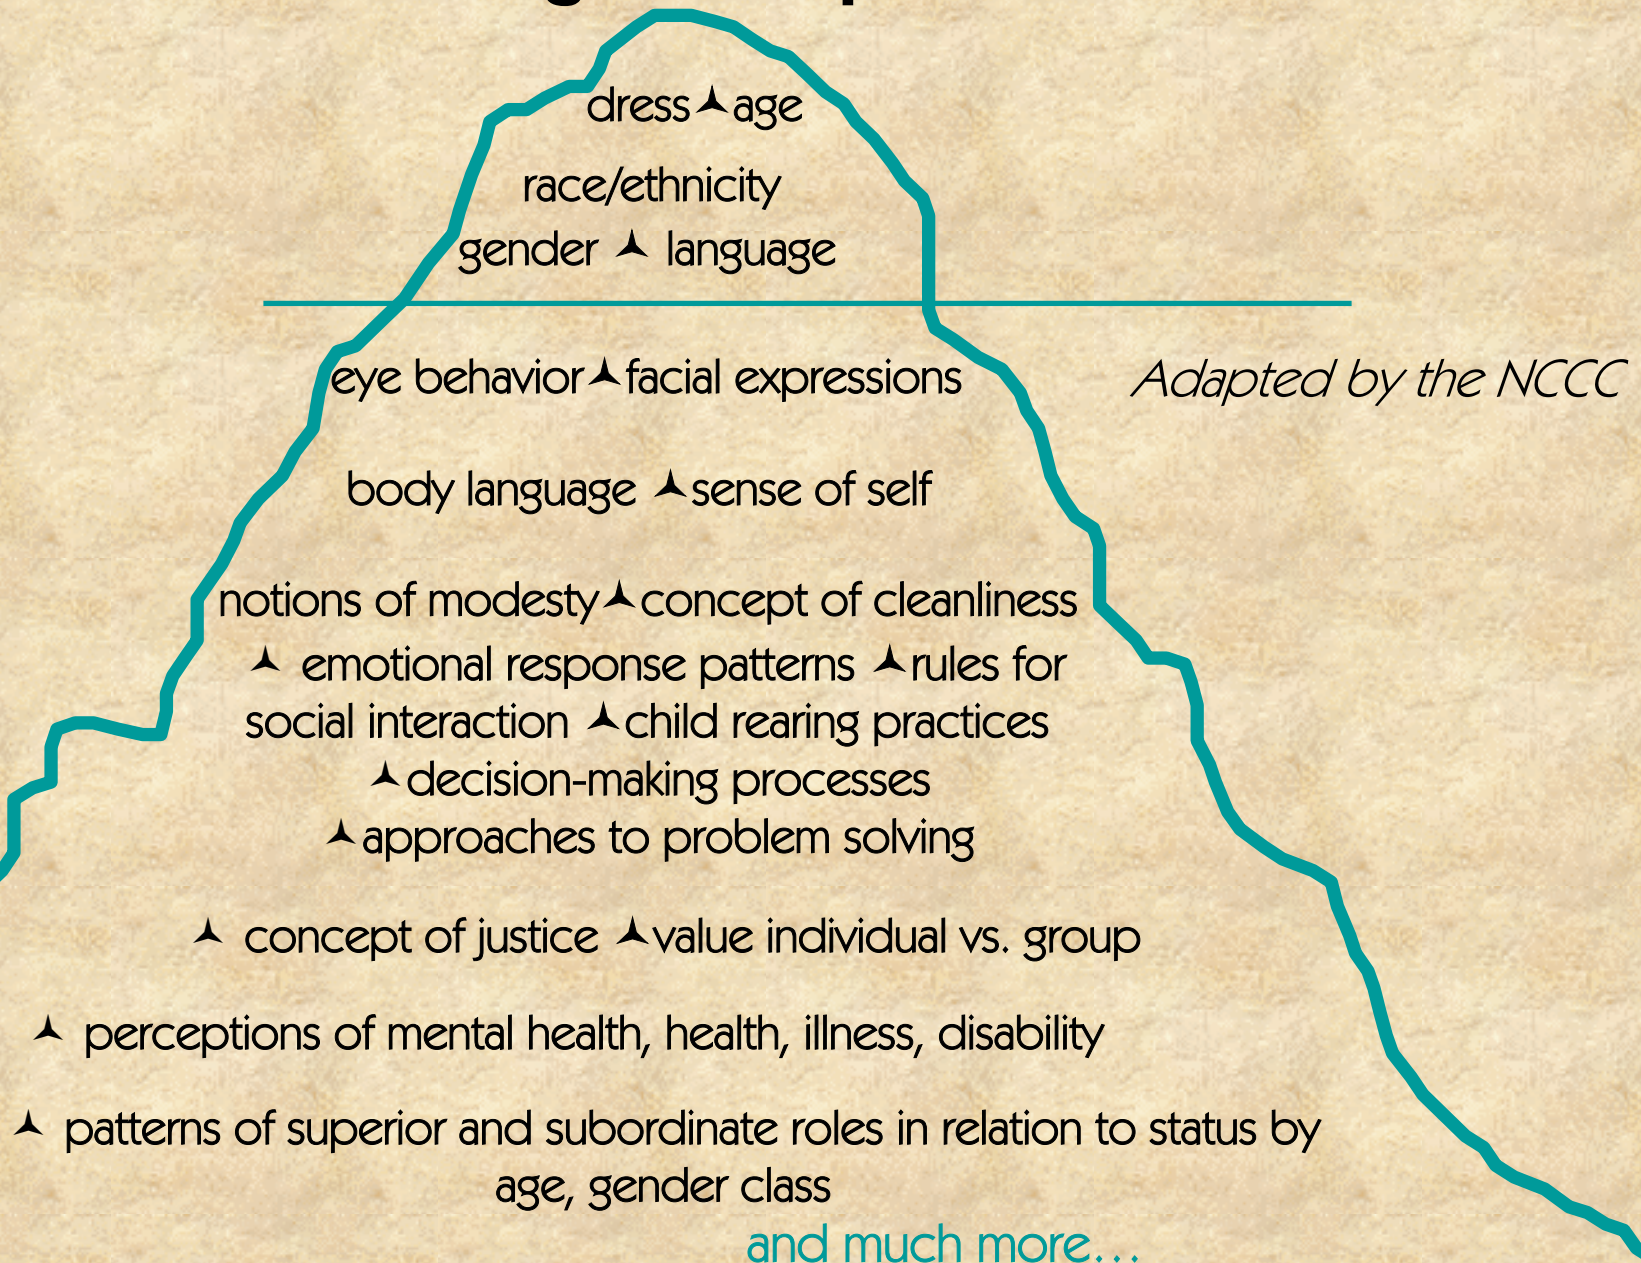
dress ⅄ age

race/ethnicity

gender ⅄ language

eye behavior ⅄ facial expressions

Adapted by the NCCC

body language ⅄ sense of self

notions of modesty ⅄ concept of cleanliness ⅄ emotional response patterns ⅄ rules for social interaction ⅄ child rearing practices ⅄ decision-making processes ⅄ approaches to problem solving

⅄ concept of justice ⅄ value individual vs. group

⅄ perceptions of mental health, health, illness, disability

⅄ patterns of superior and subordinate roles in relation to status by age, gender class

and much more…